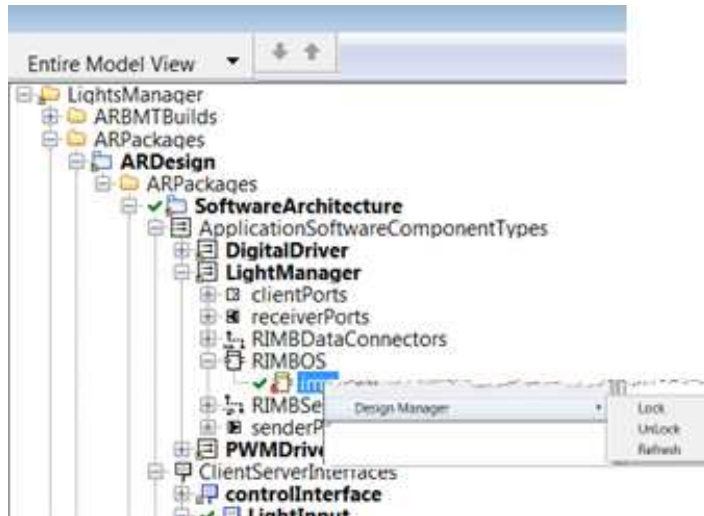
Entire Model View

LightsManager
ARBMTBuilds
ARPackages
ARDesign
ARPackages
SoftwareArchitecture
ApplicationSoftwareComponentTypes
DigitalDriver
LightManager
clientPorts
receiverPorts
RIMBDataConnectors
RIMBOS
Im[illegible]
RIMBSe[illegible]
senderP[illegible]
PWMDriv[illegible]
ClientServerInterfaces
controlInterface
LightInput

Design Manager
Lock
UnLock
Refresh